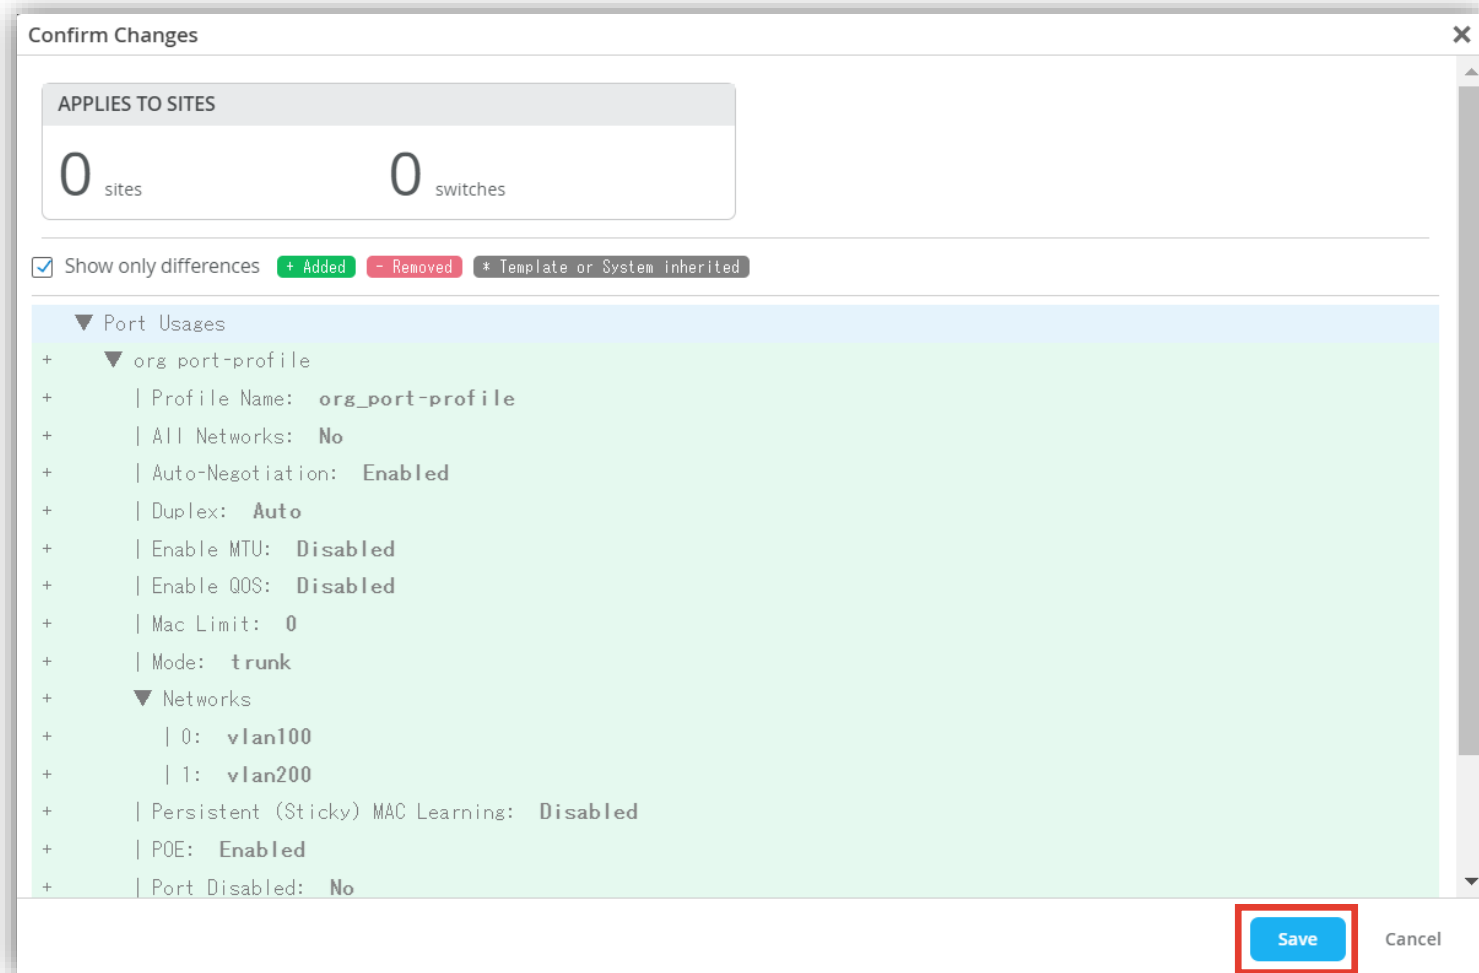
Confirm Changes

APPLIES TO SITES

0 sites

0 switches

Show only differences + Added - Removed * Template or System inherited

▼ Port Usages
+ ▼ org port-profile
+ | Profile Name: org_port-profile
+ | All Networks: No
+ | Auto-Negotiation: Enabled
+ | Duplex: Auto
+ | Enable MTU: Disabled
+ | Enable QOS: Disabled
+ | Mac Limit: 0
+ | Mode: trunk
+ ▼ Networks
+ | 0: vlan100
+ | 1: vlan200
+ | Persistent (Sticky) MAC Learning: Disabled
+ | POE: Enabled
+ | Port Disabled: No

Save

Cancel